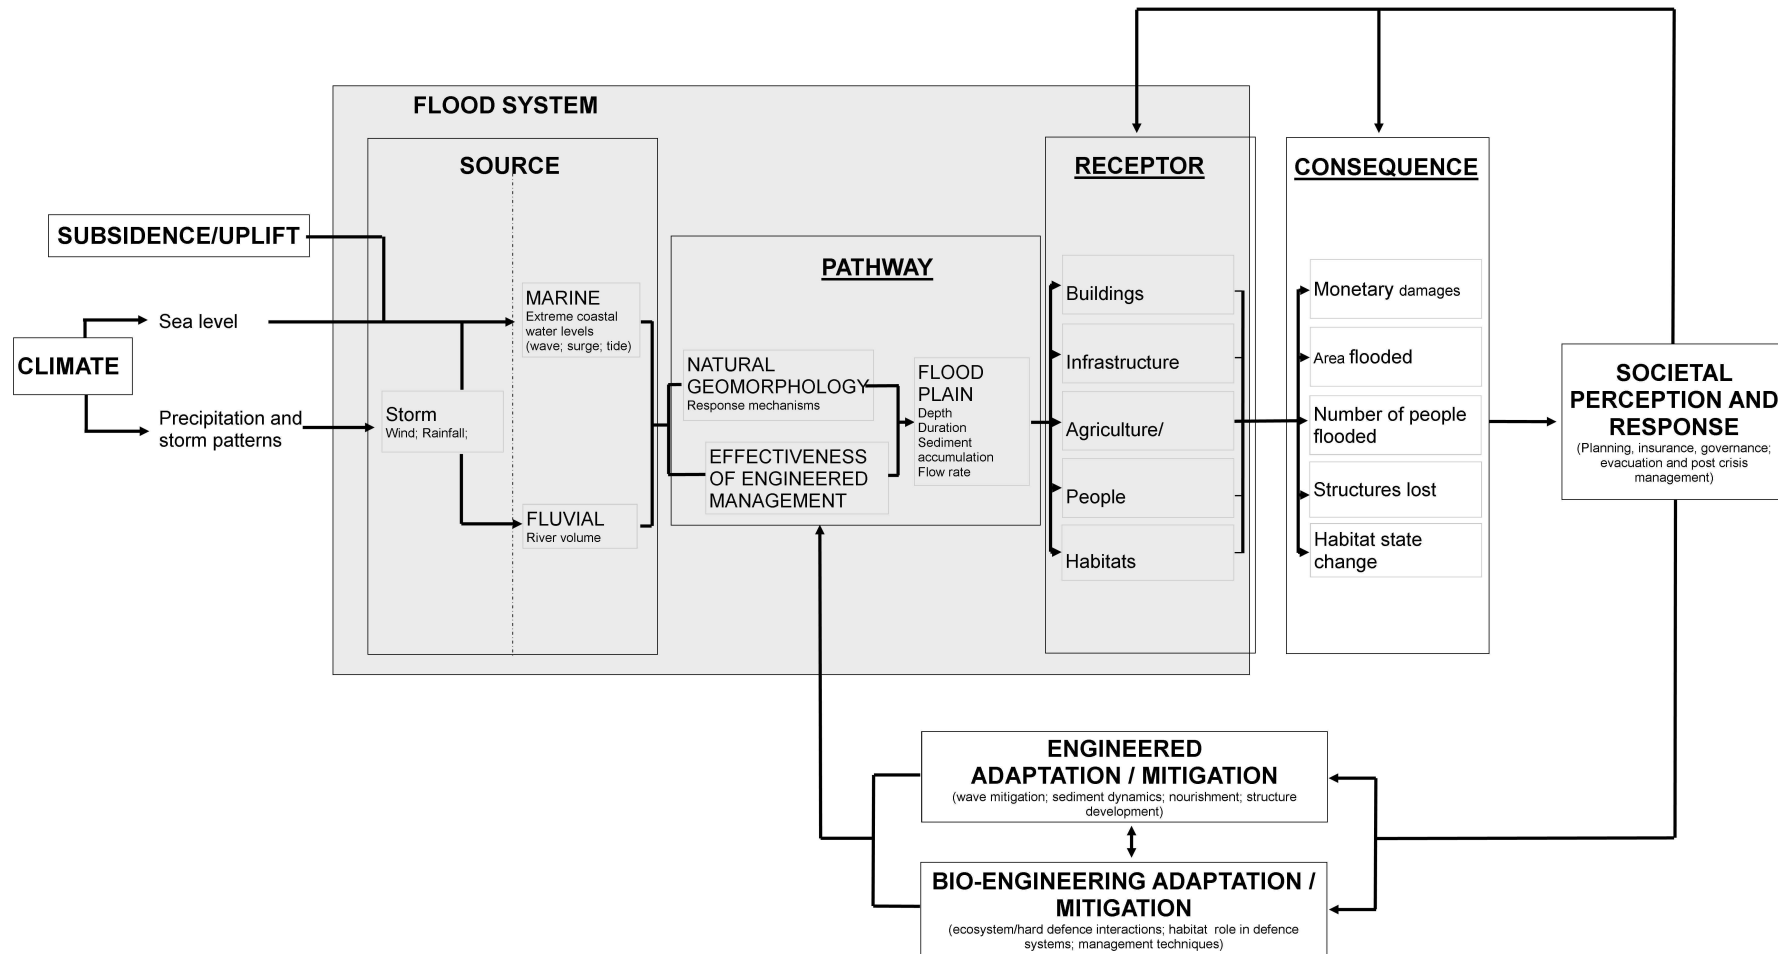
FLOOD SYSTEM

SOURCE

SUBSIDENCE/UPLIFT

CLIMATE

Sea level

Precipitation and storm patterns

Storm
Wind; Rainfall;

MARINE
Extreme coastal water levels (wave; surge; tide)

FLUVIAL
River volume

PATHWAY

NATURAL GEOMORPHOLOGY
Response mechanisms

EFFECTIVENESS OF ENGINEERED MANAGEMENT

FLOOD PLAIN
Depth
Duration
Sediment accumulation
Flow rate

RECEPTOR

Buildings

Infrastructure

Agriculture/

People

Habitats

CONSEQUENCE

Monetary damages

Area flooded

Number of people flooded

Structures lost

Habitat state change

SOCIETAL PERCEPTION AND RESPONSE
(Planning, insurance, governance; evacuation and post crisis management)

ENGINEERED ADAPTATION / MITIGATION
(wave mitigation; sediment dynamics; nourishment; structure development)

BIO-ENGINEERING ADAPTATION / MITIGATION
(ecosystem/hard defence interactions; habitat role in defence systems; management techniques)